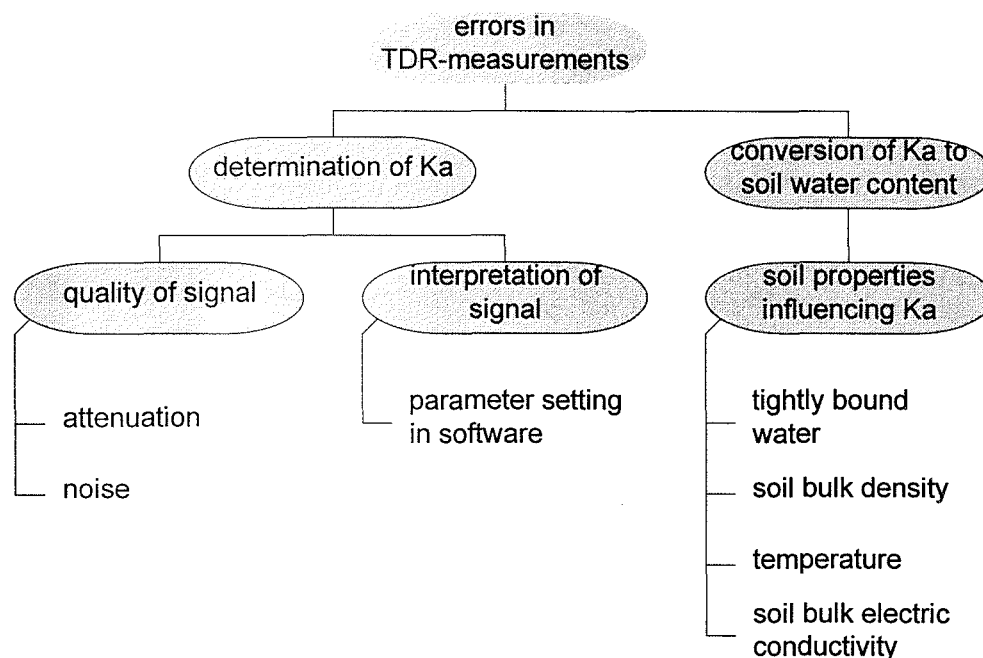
errors in TDR-measurements

determination of Ka

conversion of Ka to soil water content

quality of signal

interpretation of signal

soil properties influencing Ka

attenuation

noise

parameter setting in software

tightly bound water

soil bulk density

temperature

soil bulk electric conductivity